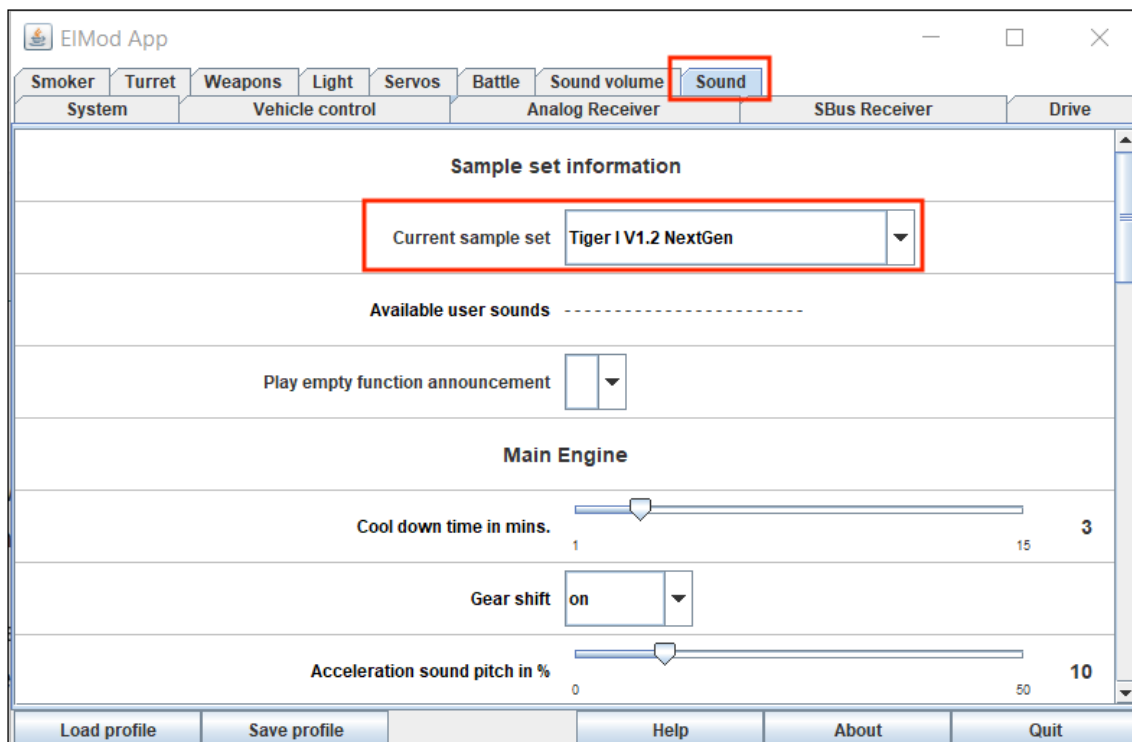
ElMod App

Smoker | Turret | Weapons | Light | Servos | Battle | Sound volume | Sound
System | Vehicle control | Analog Receiver | SBus Receiver | Drive

Sample set information

Current sample set Tiger I V1.2 NextGen

Available user sounds -----------------------

Play empty function announcement

Main Engine

Cool down time in mins. 1 15 3

Gear shift on

Acceleration sound pitch in % 0 50 10

Load profile | Save profile | Help | About | Quit